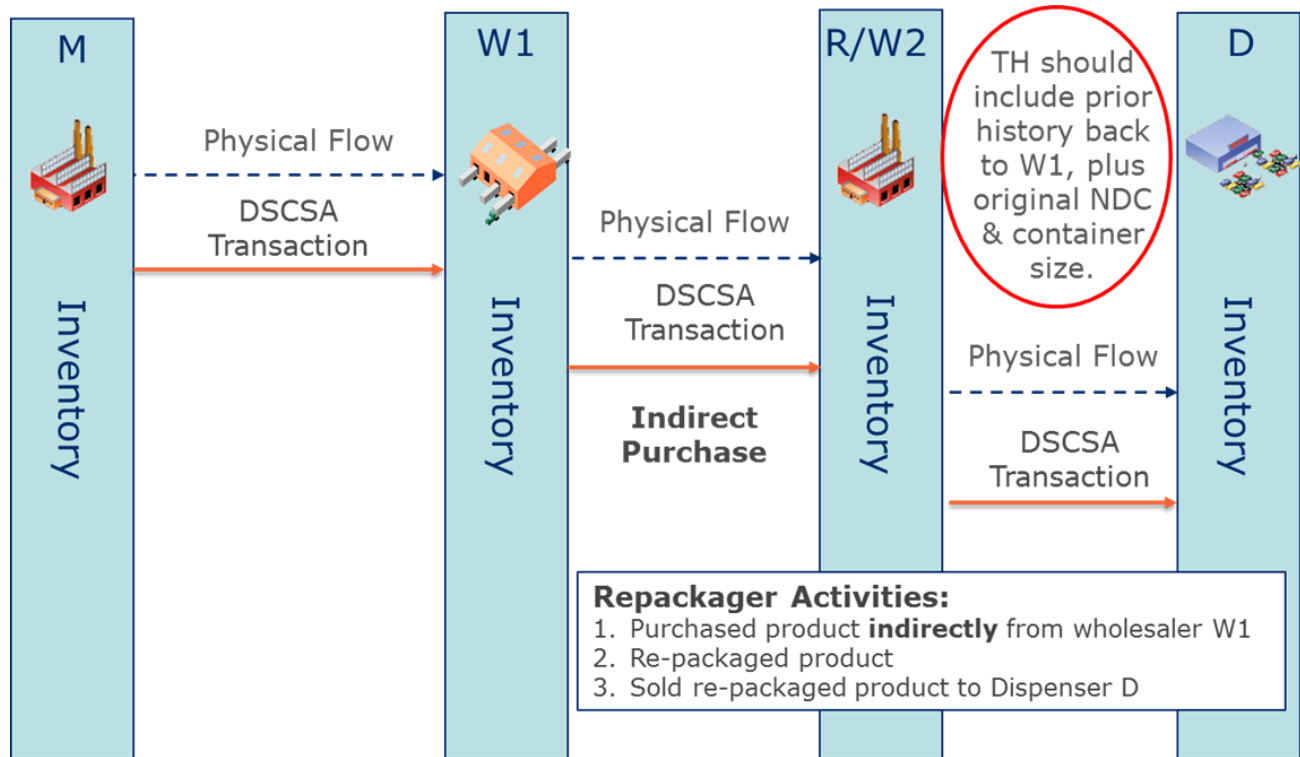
M

Inventory

Physical Flow

DSCSA Transaction

W1

Inventory

Physical Flow

DSCSA Transaction

**Indirect Purchase**

R/W2

Inventory

TH should include prior history back to W1, plus original NDC & container size.

Physical Flow

DSCSA Transaction

D

Inventory

**Repackager Activities:**
1. Purchased product **indirectly** from wholesaler W1
2. Re-packaged product
3. Sold re-packaged product to Dispenser D